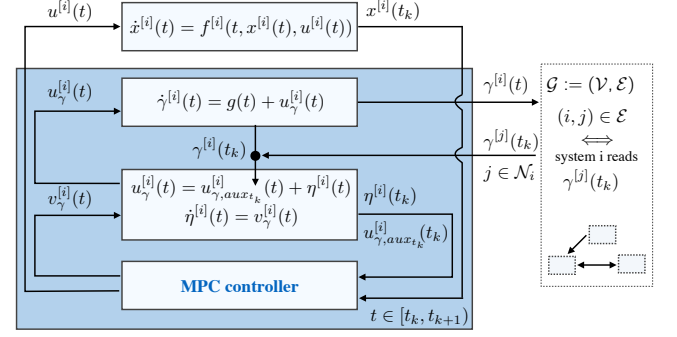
$u^{[i]}(t)$

$\dot{x}^{[i]}(t) = f^{[i]}(t, x^{[i]}(t), u^{[i]}(t))$

$x^{[i]}(t_k)$

$u^{[i]}_{\gamma}(t)$

$\dot{\gamma}^{[i]}(t) = g(t) + u^{[i]}_{\gamma}(t)$

$\gamma^{[i]}(t)$

$\gamma^{[i]}(t_k)$

$\gamma^{[j]}(t_k)$

$v^{[i]}_{\gamma}(t)$

$u^{[i]}_{\gamma}(t) = u^{[i]}_{\gamma,aux_{t_k}}(t) + \eta^{[i]}(t)$

$\dot{\eta}^{[i]}(t) = v^{[i]}_{\gamma}(t)$

$\eta^{[i]}(t_k)$

$u^{[i]}_{\gamma,aux_{t_k}}(t_k)$

MPC controller

$t \in [t_k, t_{k+1})$

$j \in \mathcal{N}_i$

$\mathcal{G} := (\mathcal{V}, \mathcal{E})$

$(i, j) \in \mathcal{E}$

$\Longleftrightarrow$

system i reads

$\gamma^{[j]}(t_k)$